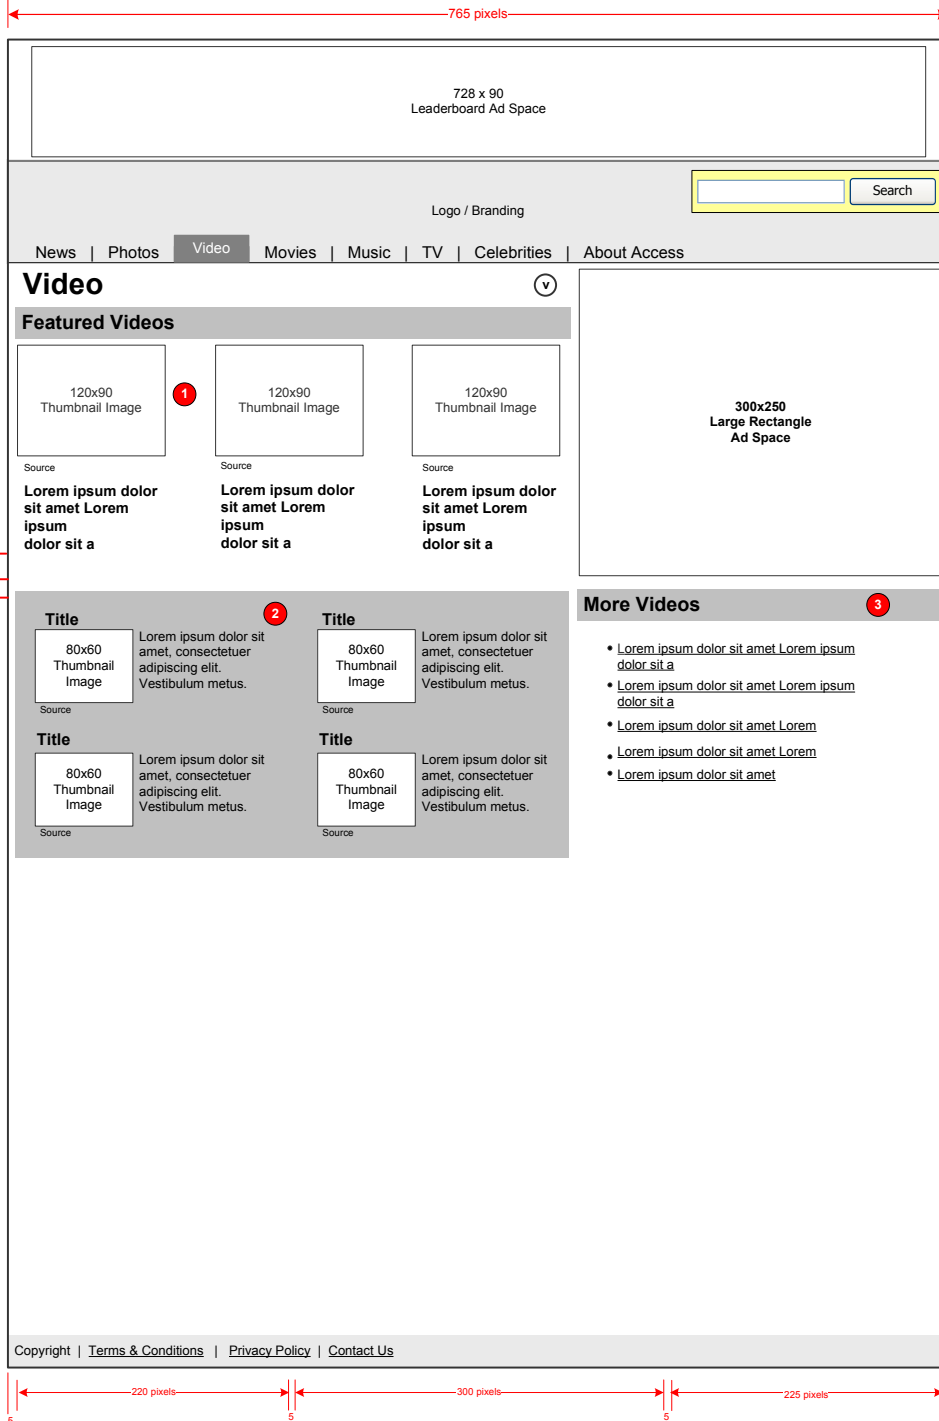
765 pixels

728 x 90
Leaderboard Ad Space

Search

Logo / Branding

News | Photos Video Movies | Music | TV | Celebrities | About Access

Video

v

Featured Videos

120x90
Thumbnail Image

1

120x90
Thumbnail Image

120x90
Thumbnail Image

Source

Lorem ipsum dolor sit amet Lorem ipsum dolor sit a

Source

Lorem ipsum dolor sit amet Lorem ipsum dolor sit a

Source

Lorem ipsum dolor sit amet Lorem ipsum dolor sit a

300x250
Large Rectangle
Ad Space

Title

2

80x60
Thumbnail
Image

Lorem ipsum dolor sit amet, consectetuer adipiscing elit. Vestibulum metus.

Source

Title

80x60
Thumbnail
Image

Lorem ipsum dolor sit amet, consectetuer adipiscing elit. Vestibulum metus.

Source

Title

80x60
Thumbnail
Image

Lorem ipsum dolor sit amet, consectetuer adipiscing elit. Vestibulum metus.

Source

Title

80x60
Thumbnail
Image

Lorem ipsum dolor sit amet, consectetuer adipiscing elit. Vestibulum metus.

Source

More Videos

3

- Lorem ipsum dolor sit amet Lorem ipsum dolor sit a
- Lorem ipsum dolor sit amet Lorem ipsum dolor sit a
- Lorem ipsum dolor sit amet Lorem
- Lorem ipsum dolor sit amet Lorem
- Lorem ipsum dolor sit amet

Copyright | Terms & Conditions | Privacy Policy | Contact Us

220 pixels

5

300 pixels

5

225 pixels